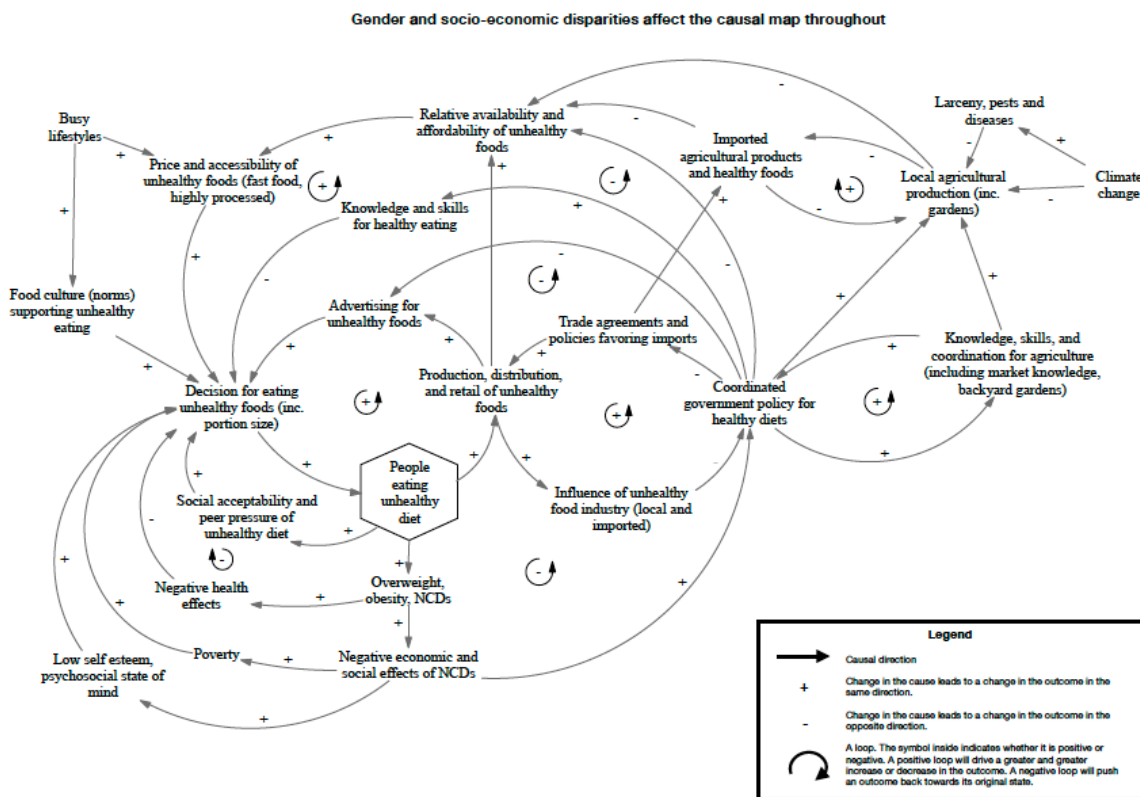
Gender and socio-economic disparities affect the causal map throughout

Busy lifestyles

Price and accessibility of unhealthy foods (fast food, highly processed)

Relative availability and affordability of unhealthy foods

Imported agricultural products and healthy foods

Larceny, pests and diseases

Local agricultural production (inc. gardens)

Climate change

Knowledge and skills for healthy eating

Food culture (norms) supporting unhealthy eating

Advertising for unhealthy foods

Trade agreements and policies favoring imports

Knowledge, skills, and coordination for agriculture (including market knowledge, backyard gardens)

Decision for eating unhealthy foods (inc. portion size)

Production, distribution, and retail of unhealthy foods

Coordinated government policy for healthy diets

People eating unhealthy diet

Social acceptability and peer pressure of unhealthy diet

Influence of unhealthy food industry (local and imported)

Negative health effects

Overweight, obesity, NCDs

Poverty

Low self esteem, psychosocial state of mind

Negative economic and social effects of NCDs

+ + + + - - - - + - + - - + + + + + - + + - + + + + + - + + + + + + + + + + + -

Legend

Causal direction

+ Change in the cause leads to a change in the outcome in the same direction.

- Change in the cause leads to a change in the outcome in the opposite direction.

A loop. The symbol inside indicates whether it is positive or negative. A positive loop will drive a greater and greater increase or decrease in the outcome. A negative loop will push an outcome back towards its original state.